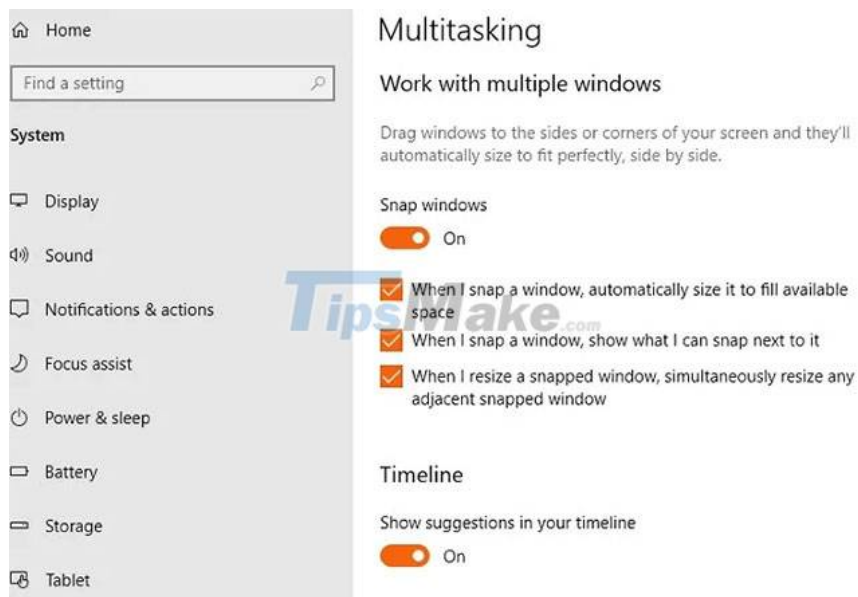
Home

Find a setting

System

Display

Sound

Notifications & actions

Focus assist

Power & sleep

Battery

Storage

Tablet

Multitasking

Work with multiple windows

Drag windows to the sides or corners of your screen and they'll automatically size to fit perfectly, side by side.

Snap windows

On

When I snap a window, automatically size it to fill available space

When I snap a window, show what I can snap next to it

When I resize a snapped window, simultaneously resize any adjacent snapped window

Timeline

Show suggestions in your timeline

On

TipsMake.com